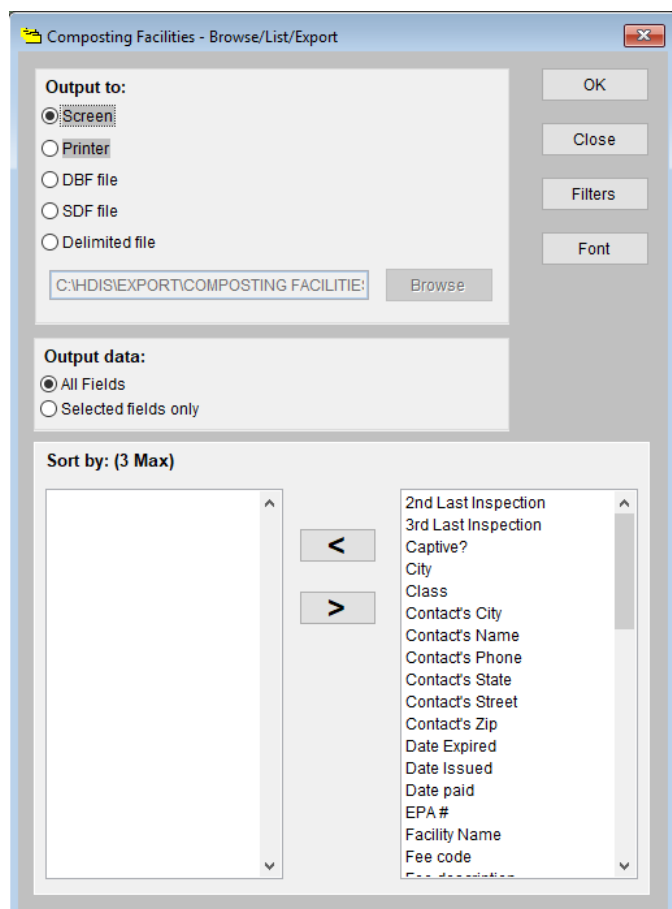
Composting Facilities - Browse/List/Export

Output to:
Screen
Printer
DBF file
SDF file
Delimited file
C:\HDIS\EXPORT\COMPOSTING FACILITIE
Browse

OK
Close
Filters
Font

Output data:
All Fields
Selected fields only

Sort by: (3 Max)

<
>

2nd Last Inspection
3rd Last Inspection
Captive?
City
Class
Contact's City
Contact's Name
Contact's Phone
Contact's State
Contact's Street
Contact's Zip
Date Expired
Date Issued
Date paid
EPA #
Facility Name
Fee code
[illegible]